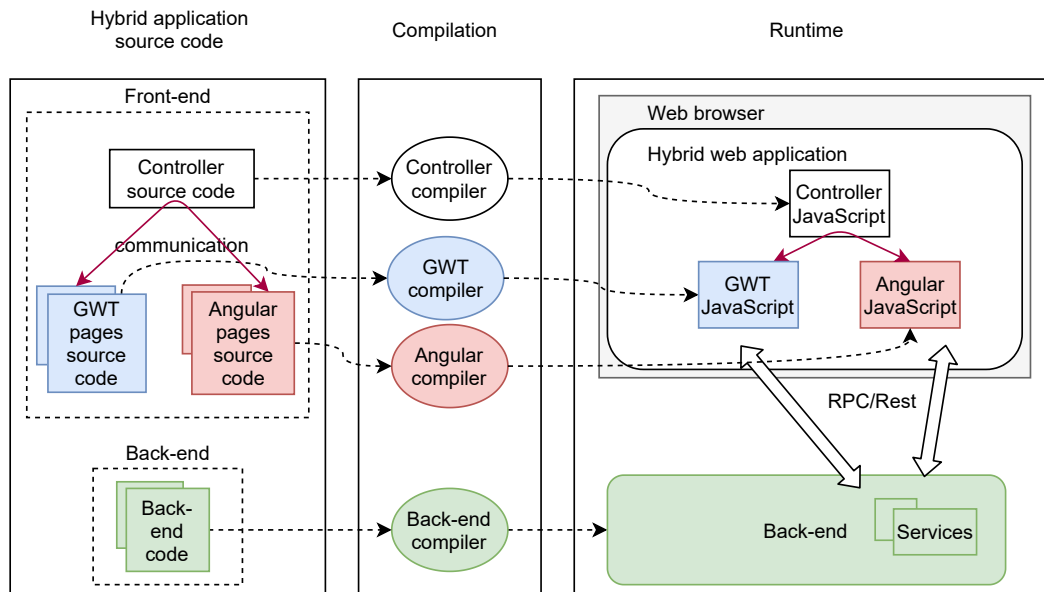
Hybrid application source code

Compilation

Runtime

Front-end

Controller source code

communication

GWT pages source code

Angular pages source code

Back-end

Back-end code

Controller compiler

GWT compiler

Angular compiler

Back-end compiler

Web browser

Hybrid web application

Controller JavaScript

GWT JavaScript

Angular JavaScript

RPC/Rest

Back-end

Services